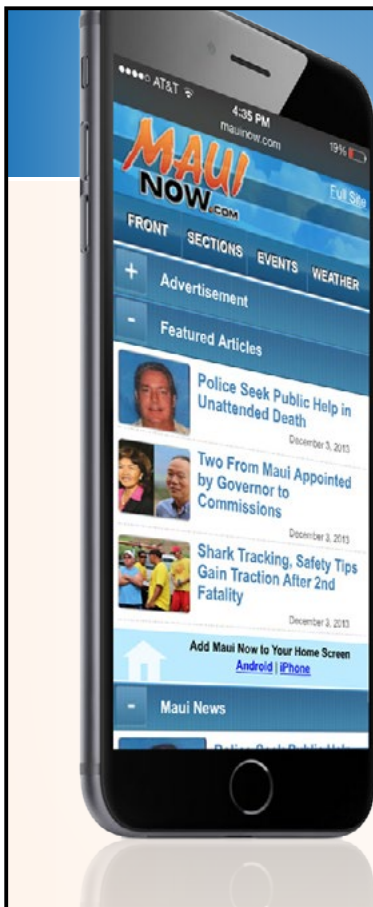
●●●○ AT&T
4:35 PM
mauinow.com
19%

MAUI NOW.com
Full Site

FRONT SECTIONS EVENTS WEATHER

+ Advertisement

- Featured Articles

Police Seek Public Help in Unattended Death
December 3, 2013

Two From Maui Appointed by Governor to Commissions
December 3, 2013

Shark Tracking, Safety Tips Gain Traction After 2nd Fatality
December 3, 2013

Add Maui Now to Your Home Screen
Android | iPhone

- Maui News

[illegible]